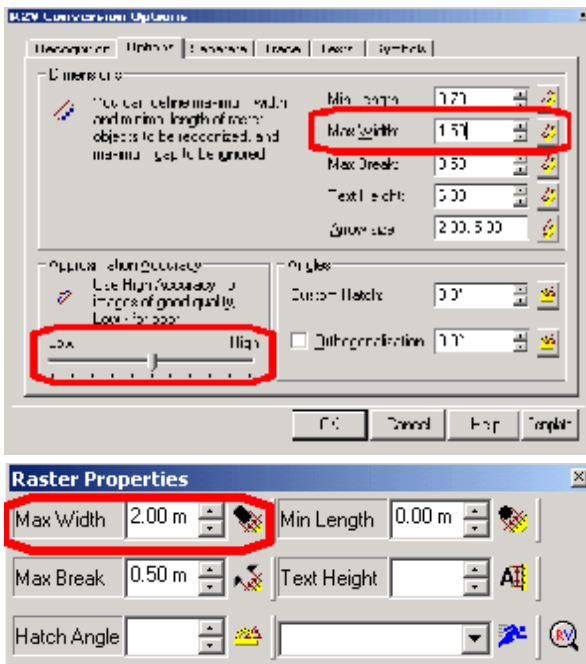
R2V Conversion Options

Recognition | Options | Sequence | Trace | Texts | Symbols

Dimensions

You can define maximum width and minimum length of vector objects to be recognized, and maximum gap to be ignored

Min Length 0.70

Max Width 1.50

Max Break 0.50

Text Height 5.00

Arrow size 2.00, 5.00

Approximation Accuracy

Use High Accuracy for images of good quality, Low for poor

Low High

Angles

Custom Hatch 0.0°

Orthogonalization 0.0°

OK Cancel Help Template

Raster Properties

Max Width 2.00 m

Min Length 0.00 m

Max Break 0.50 m

Text Height

Hatch Angle

RV